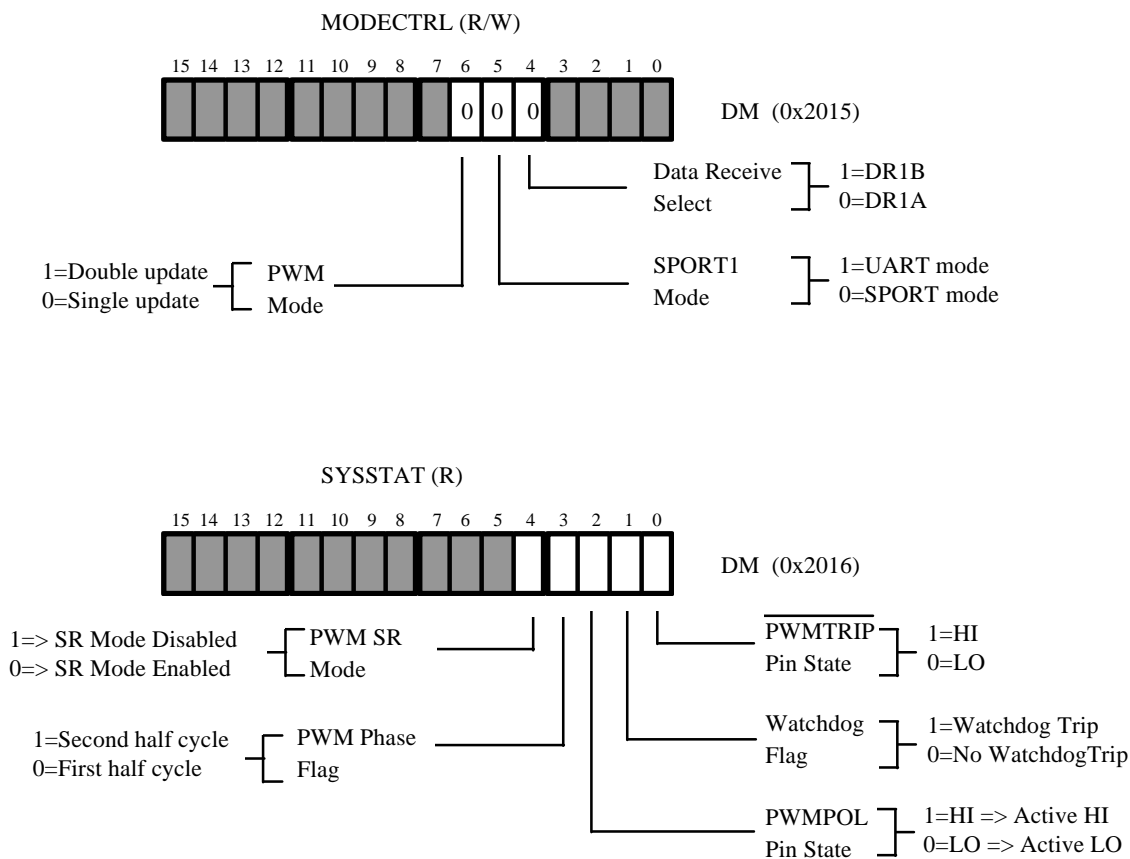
MODECTRL (R/W)

15 14 13 12 11 10 9 8 7 6 5 4 3 2 1 0

0 0 0

DM (0x2015)

Data Receive Select

1=DR1B
0=DR1A

1=Double update
0=Single update

PWM Mode

SPORT1 Mode

1=UART mode
0=SPORT mode

SYSSTAT (R)

15 14 13 12 11 10 9 8 7 6 5 4 3 2 1 0

DM (0x2016)

1=> SR Mode Disabled
0=> SR Mode Enabled

PWM SR Mode

$\overline{\text{PWMTRIP}}$ Pin State

1=HI
0=LO

1=Second half cycle
0=First half cycle

PWM Phase Flag

Watchdog Flag

1=Watchdog Trip
0=No WatchdogTrip

PWMPOL Pin State

1=HI => Active HI
0=LO => Active LO